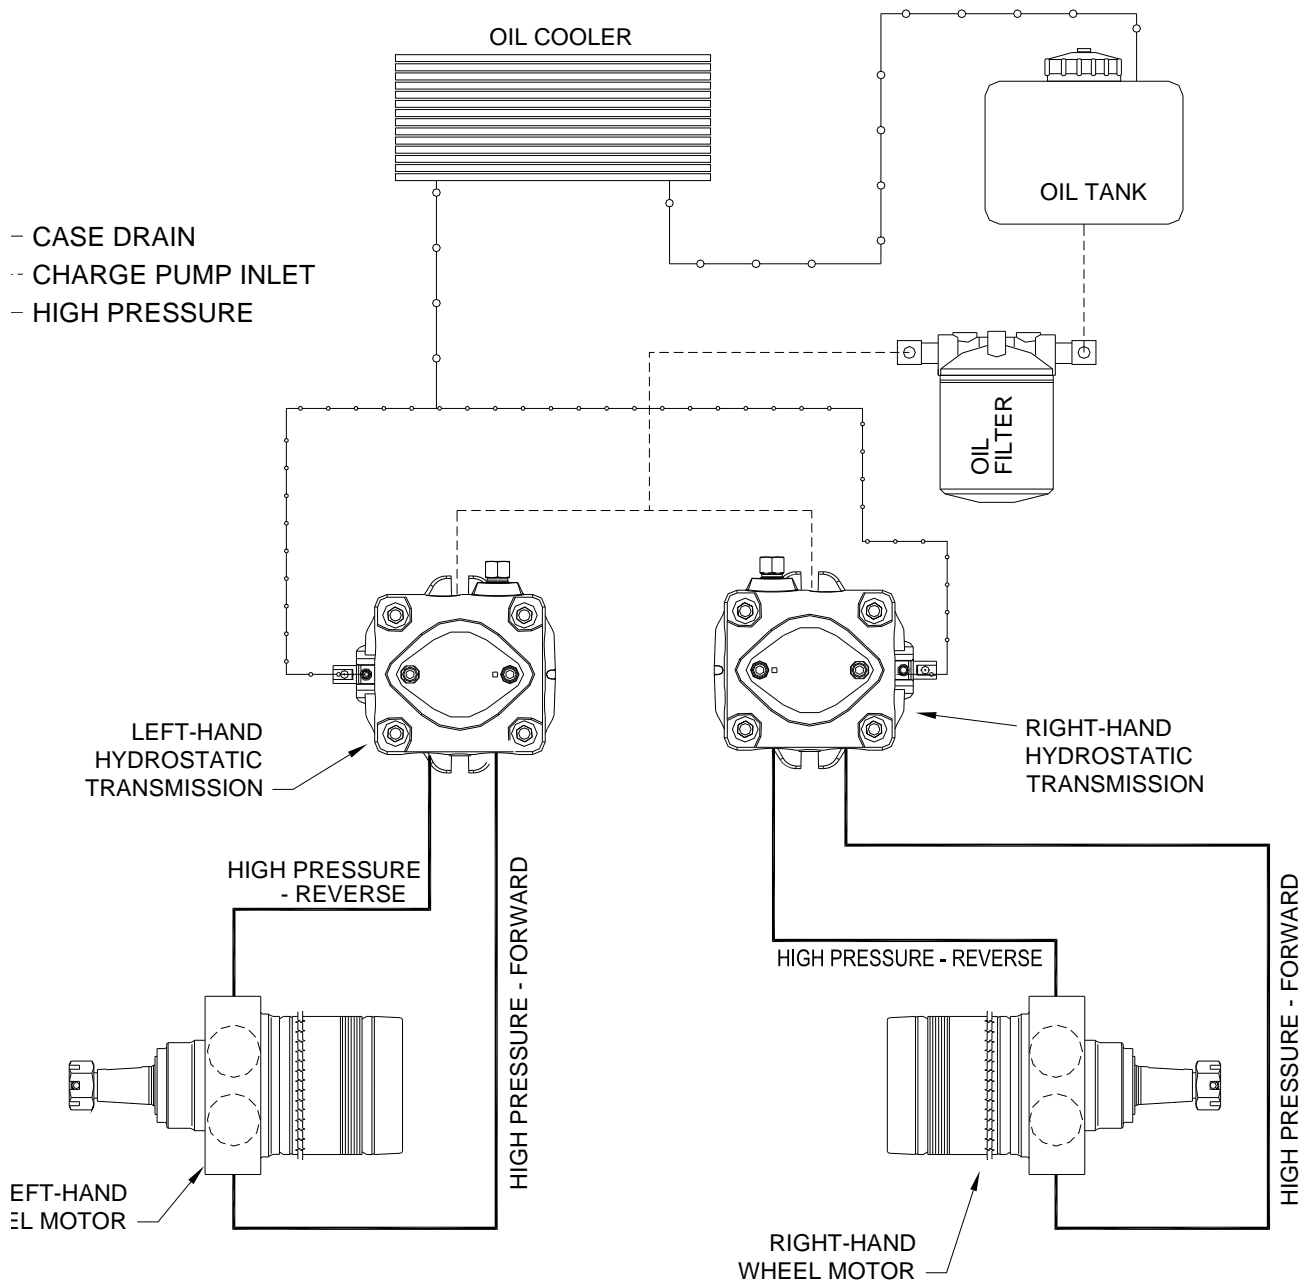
OIL COOLER

OIL TANK

CASE DRAIN
CHARGE PUMP INLET
HIGH PRESSURE

OIL FILTER

LEFT-HAND HYDROSTATIC TRANSMISSION

RIGHT-HAND HYDROSTATIC TRANSMISSION

HIGH PRESSURE - REVERSE

HIGH PRESSURE - FORWARD

HIGH PRESSURE - REVERSE

HIGH PRESSURE - FORWARD

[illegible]EFT-HAND
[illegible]EL MOTOR

RIGHT-HAND
WHEEL MOTOR